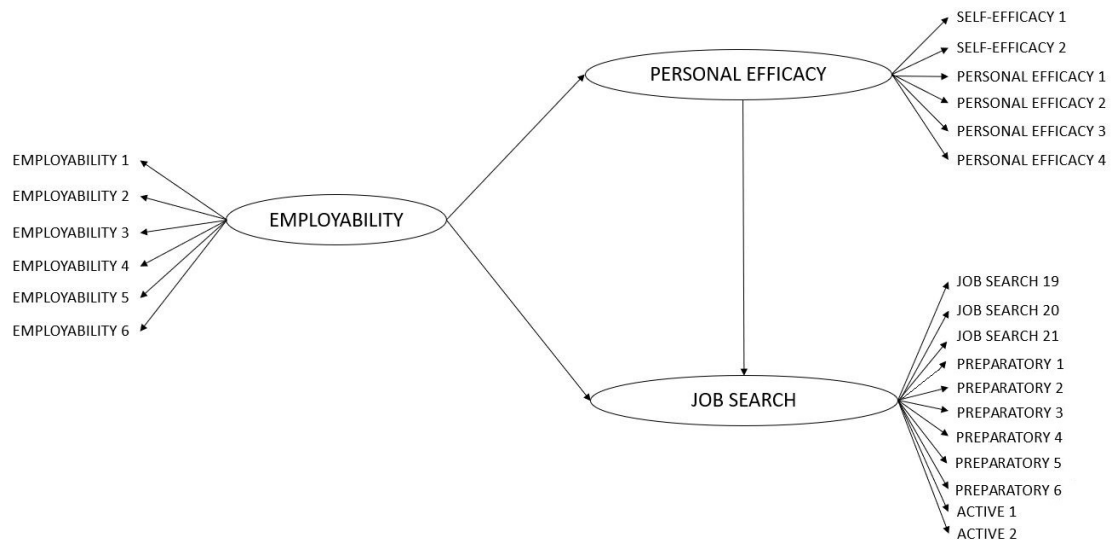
SELF-EFFICACY 1
SELF-EFFICACY 2
PERSONAL EFFICACY 1
PERSONAL EFFICACY 2
PERSONAL EFFICACY 3
PERSONAL EFFICACY 4

PERSONAL EFFICACY

EMPLOYABILITY 1
EMPLOYABILITY 2
EMPLOYABILITY 3
EMPLOYABILITY 4
EMPLOYABILITY 5
EMPLOYABILITY 6

EMPLOYABILITY

JOB SEARCH

JOB SEARCH 19
JOB SEARCH 20
JOB SEARCH 21
PREPARATORY 1
PREPARATORY 2
PREPARATORY 3
PREPARATORY 4
PREPARATORY 5
PREPARATORY 6
ACTIVE 1
ACTIVE 2